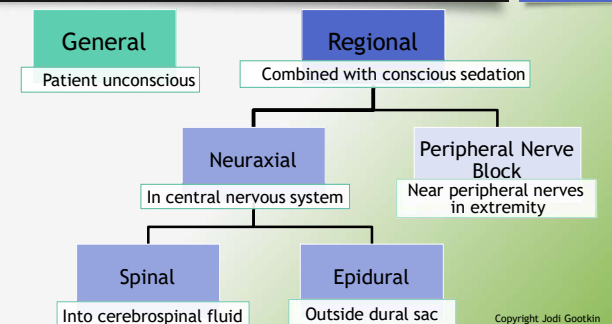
General

Patient unconscious

Regional

Combined with conscious sedation

Neuraxial

In central nervous system

Peripheral Nerve Block

Near peripheral nerves in extremity

Spinal

Into cerebrospinal fluid

Epidural

Outside dural sac

Copyright Jodi Gootkin